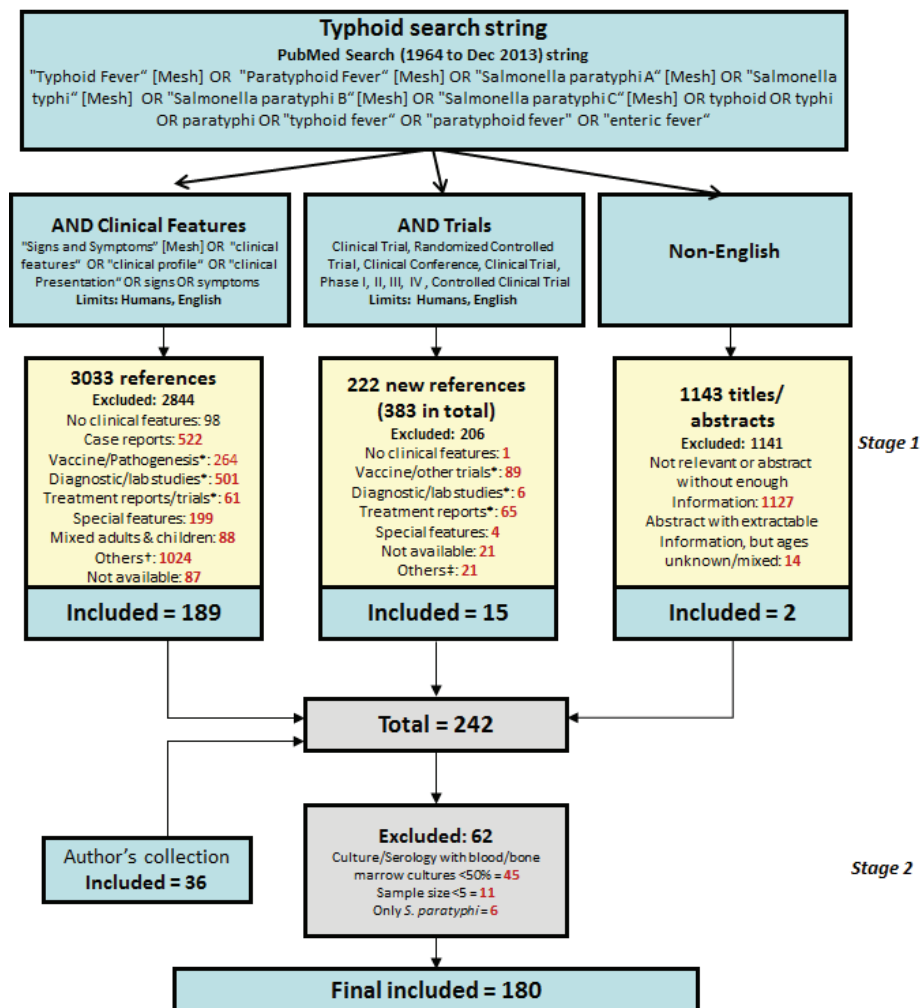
Typhoid search string
PubMed Search (1964 to Dec 2013) string
"Typhoid Fever" [Mesh] OR "Paratyphoid Fever" [Mesh] OR "Salmonella paratyphi A" [Mesh] OR "Salmonella typhi" [Mesh] OR "Salmonella paratyphi B" [Mesh] OR "Salmonella paratyphi C" [Mesh] OR typhoid OR typhi OR paratyphi OR "typhoid fever" OR "paratyphoid fever" OR "enteric fever"

AND Clinical Features
"Signs and Symptoms" [Mesh] OR "clinical features" OR "clinical profile" OR "clinical Presentation" OR signs OR symptoms
Limits: Humans, English

AND Trials
Clinical Trial, Randomized Controlled Trial, Clinical Conference, Clinical Trial, Phase I, II, III, IV, Controlled Clinical Trial
Limits: Humans, English

Non-English

3033 references
Excluded: 2844
No clinical features: 98
Case reports: 522
Vaccine/Pathogenesis*: 264
Diagnostic/lab studies*: 501
Treatment reports/trials*: 61
Special features: 199
Mixed adults & children: 88
Others†: 1024
Not available: 87

Included = 189

222 new references
(383 in total)
Excluded: 206
No clinical features: 1
Vaccine/other trials*: 89
Diagnostic/lab studies*: 6
Treatment reports*: 65
Special features: 4
Not available: 21
Others‡: 21

Included = 15

1143 titles/
abstracts
Excluded: 1141
Not relevant or abstract without enough Information: 1127
Abstract with extractable Information, but ages unknown/mixed: 14

Included = 2

Stage 1

Total = 242

Author's collection
Included = 36

Excluded: 62
Culture/Serology with blood/bone marrow cultures <50% = 45
Sample size <5 = 11
Only S. paratyphi = 6

Stage 2

Final included = 180